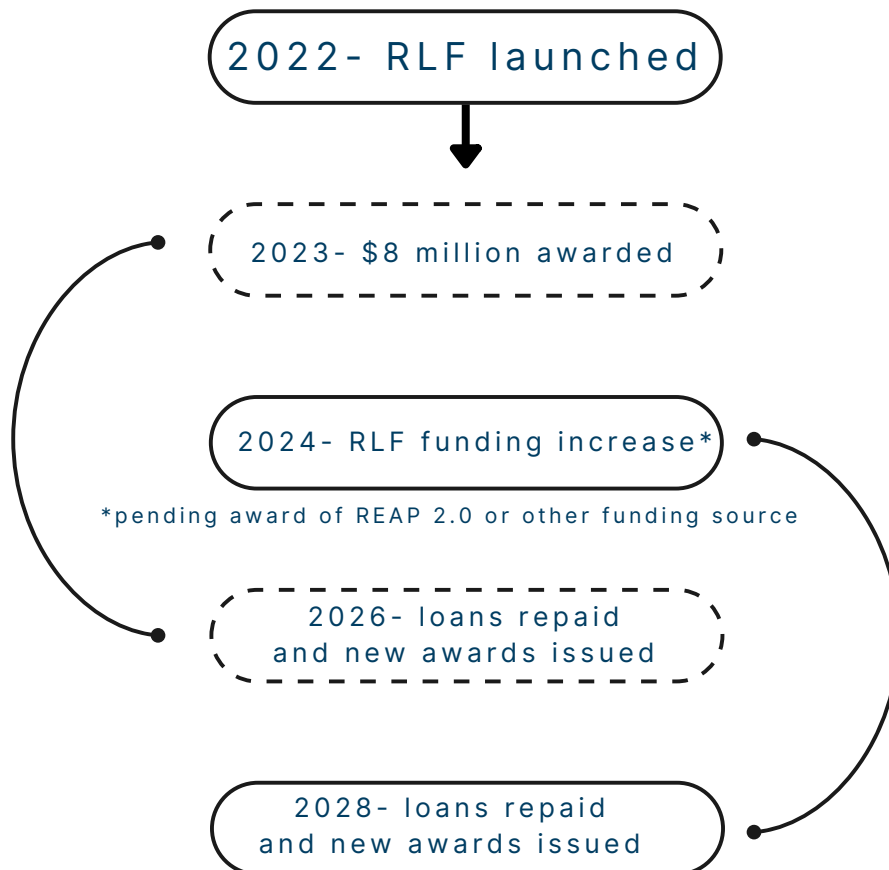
2022- RLF launched

2023- $8 million awarded

2024- RLF funding increase*

*pending award of REAP 2.0 or other funding source

2026- loans repaid and new awards issued

2028- loans repaid and new awards issued